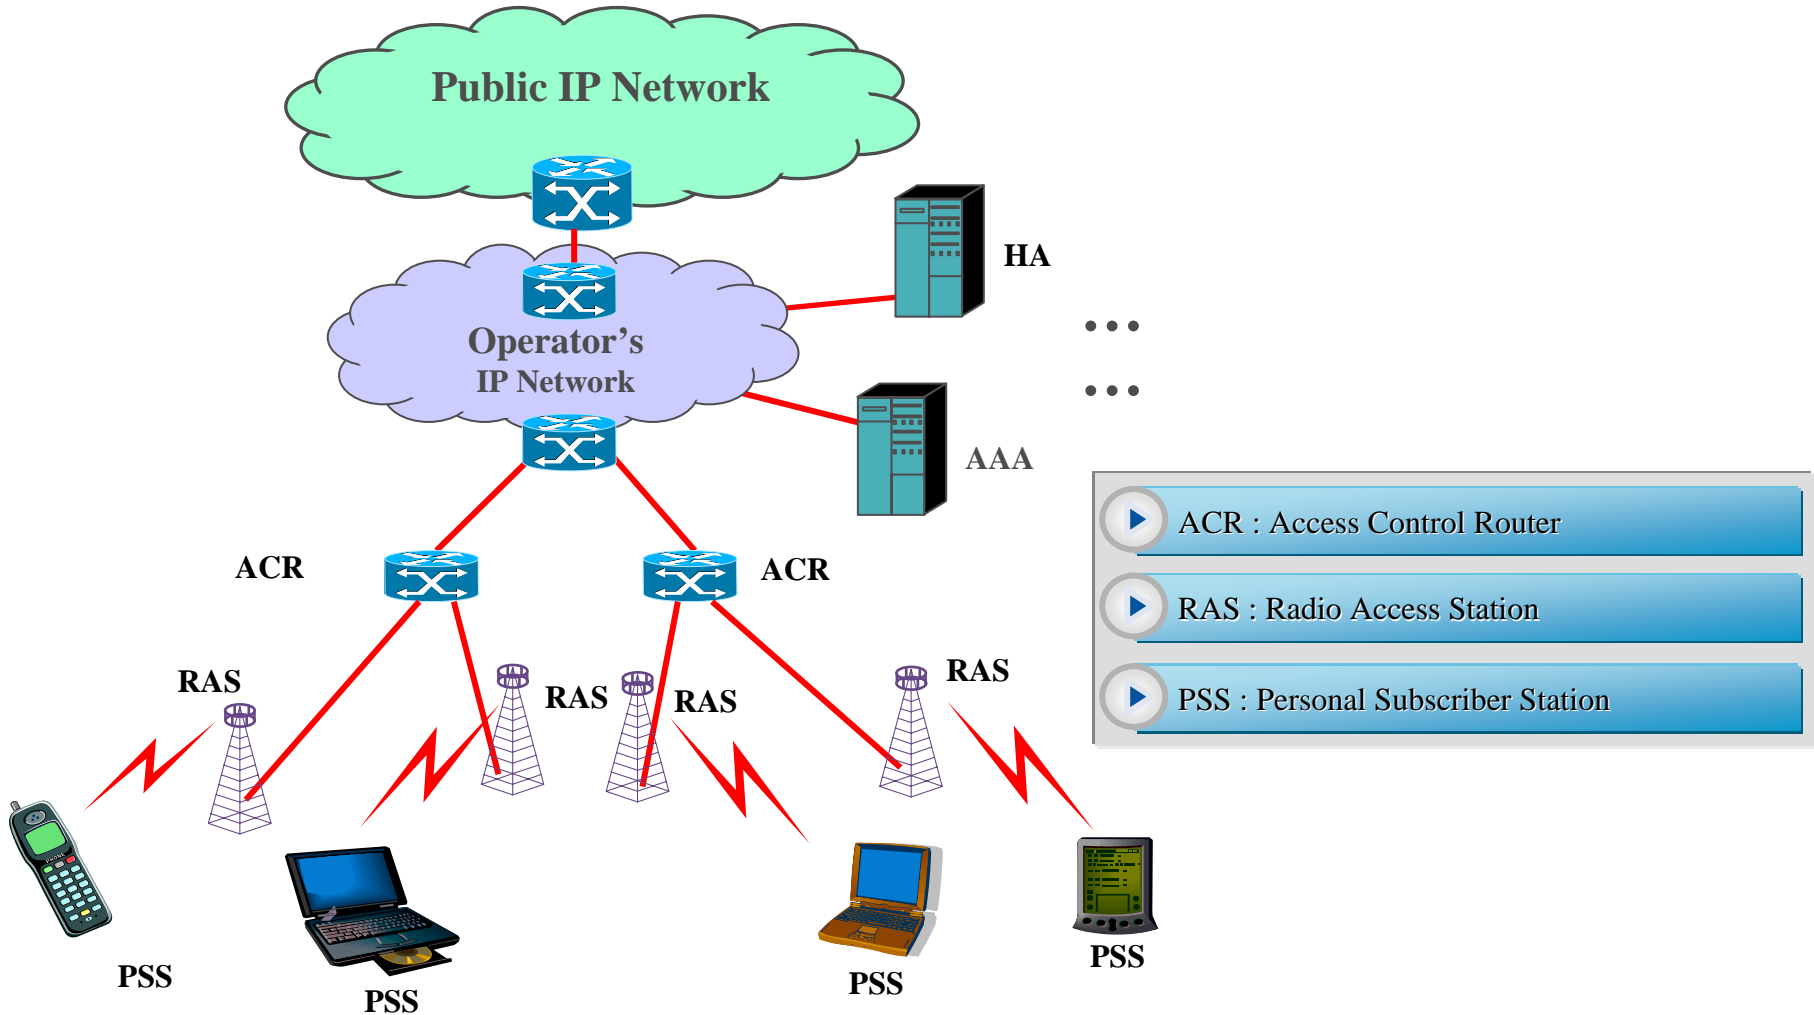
Public IP Network

HA

Operator’s IP Network

• • •

• • •

AAA

ACR

ACR

RAS

RAS

RAS

RAS

ACR : Access Control Router

RAS : Radio Access Station

PSS : Personal Subscriber Station

PSS

PSS

PSS

PSS